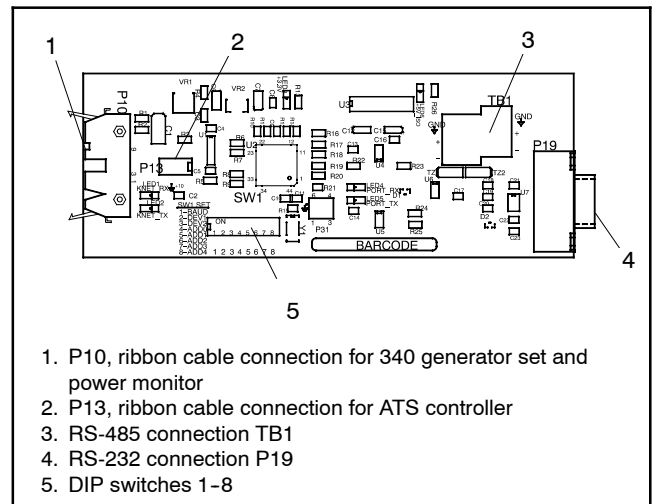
1
2
3
4
5

P10
P13
SW1
TB1
P19
GND
U2
BARCODE
ON
1 2 3 4 5 6 7 8

1. P10, ribbon cable connection for 340 generator set and power monitor
2. P13, ribbon cable connection for ATS controller
3. RS-485 connection TB1
4. RS-232 connection P19
5. DIP switches 1-8